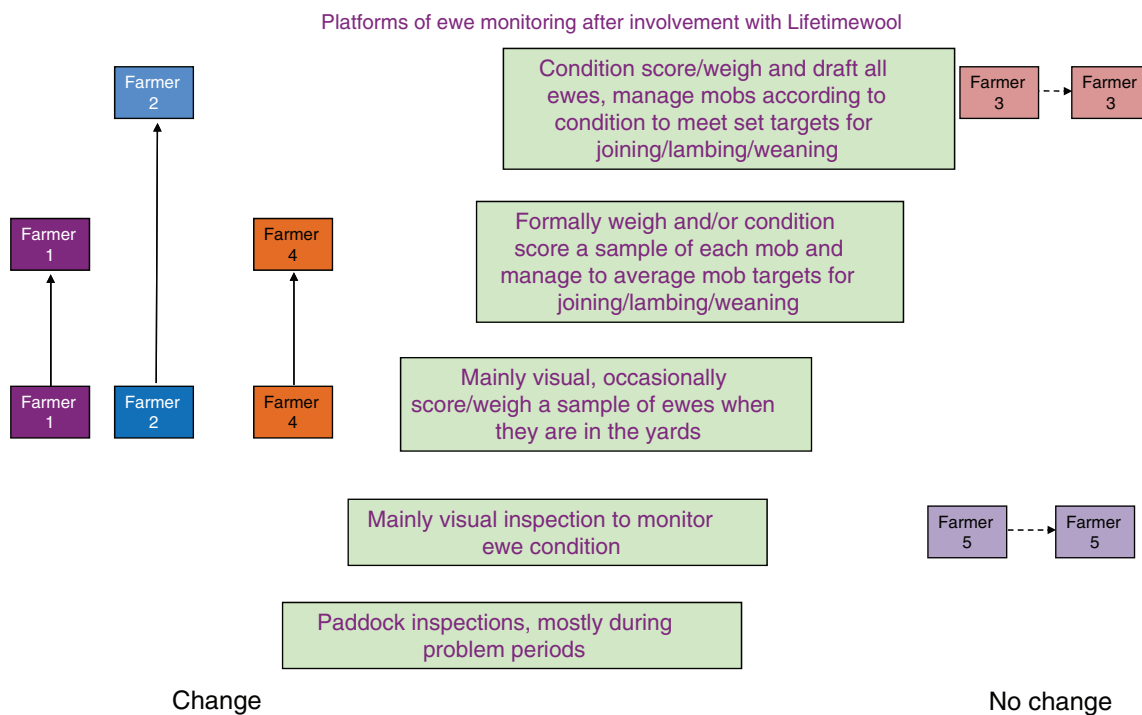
Platforms of ewe monitoring after involvement with Lifetimewool

Farmer 2

Condition score/weigh and draft all ewes, manage mobs according to condition to meet set targets for joining/lambing/weaning

Farmer 3

Farmer 3

Farmer 1

Farmer 4

Formally weigh and/or condition score a sample of each mob and manage to average mob targets for joining/lambing/weaning

Farmer 1

Farmer 2

Farmer 4

Mainly visual, occasionally score/weigh a sample of ewes when they are in the yards

Mainly visual inspection to monitor ewe condition

Farmer 5

Farmer 5

Paddock inspections, mostly during problem periods

Change

No change